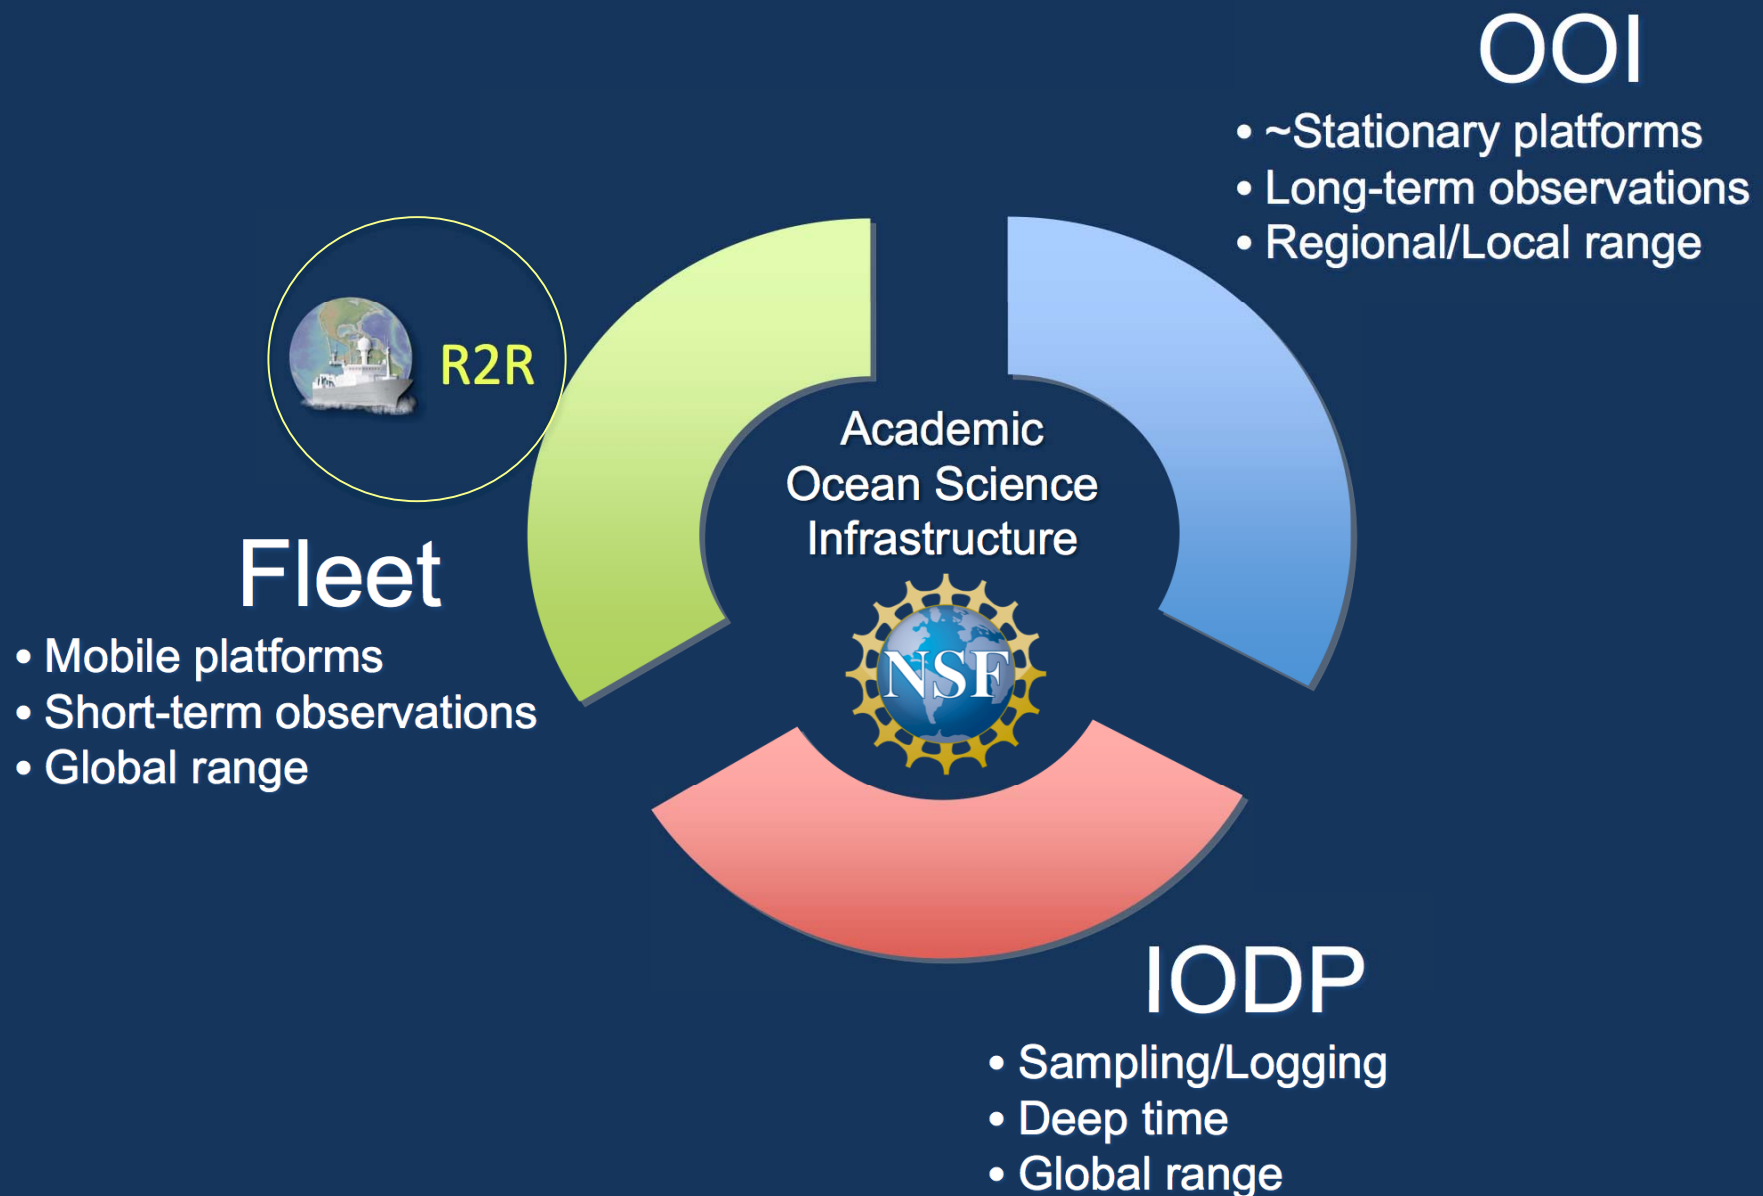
OOI
• ~Stationary platforms
• Long-term observations
• Regional/Local range

R2R

Fleet
• Mobile platforms
• Short-term observations
• Global range

Academic Ocean Science Infrastructure

NSF

IODP
• Sampling/Logging
• Deep time
• Global range